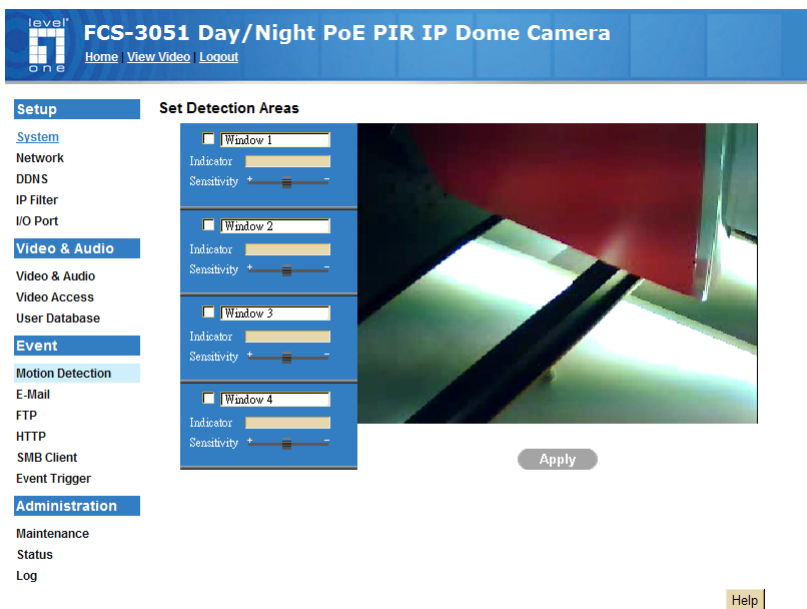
level one

FCS-3051 Day/Night PoE PIR IP Dome Camera

Home | View Video | Logout

Setup

System
Network
DDNS
IP Filter
I/O Port

Video & Audio

Video & Audio
Video Access
User Database

Event

Motion Detection
E-Mail
FTP
HTTP
SMB Client
Event Trigger

Administration

Maintenance
Status
Log

Set Detection Areas

Window 1
Indicator
Sensitivity + −

Window 2
Indicator
Sensitivity + −

Window 3
Indicator
Sensitivity + −

Window 4
Indicator
Sensitivity + −

Apply

Help